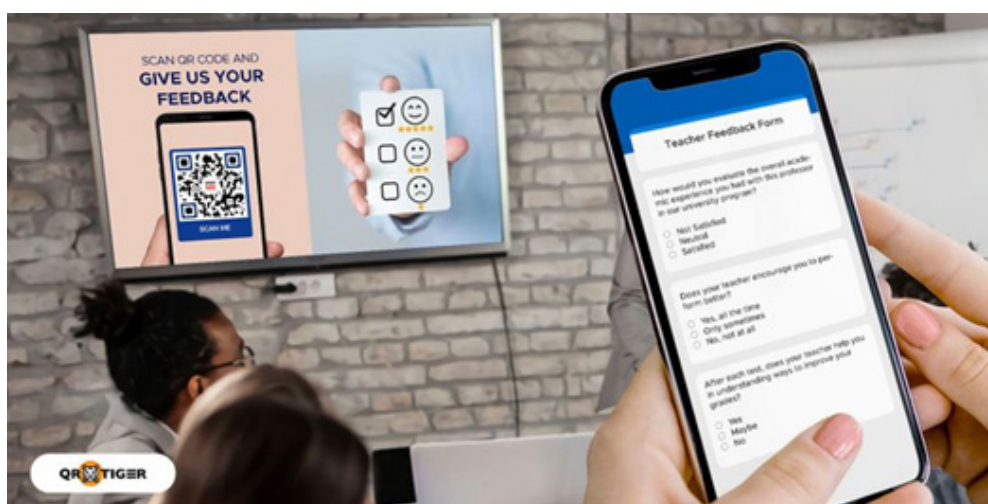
SCAN QR CODE AND
GIVE US YOUR FEEDBACK

SCAN ME

Teacher Feedback Form

How would you evaluate the overall academic experience you had with this professor in our university program?

Not Satisfied
Neutral
Satisfied

Does your teacher encourage you to perform better?

Yes, all the time
Only sometimes
No, not at all

After each test, does your teacher help you in understanding ways to improve your grades?

Yes
Maybe
No

QR TIGER